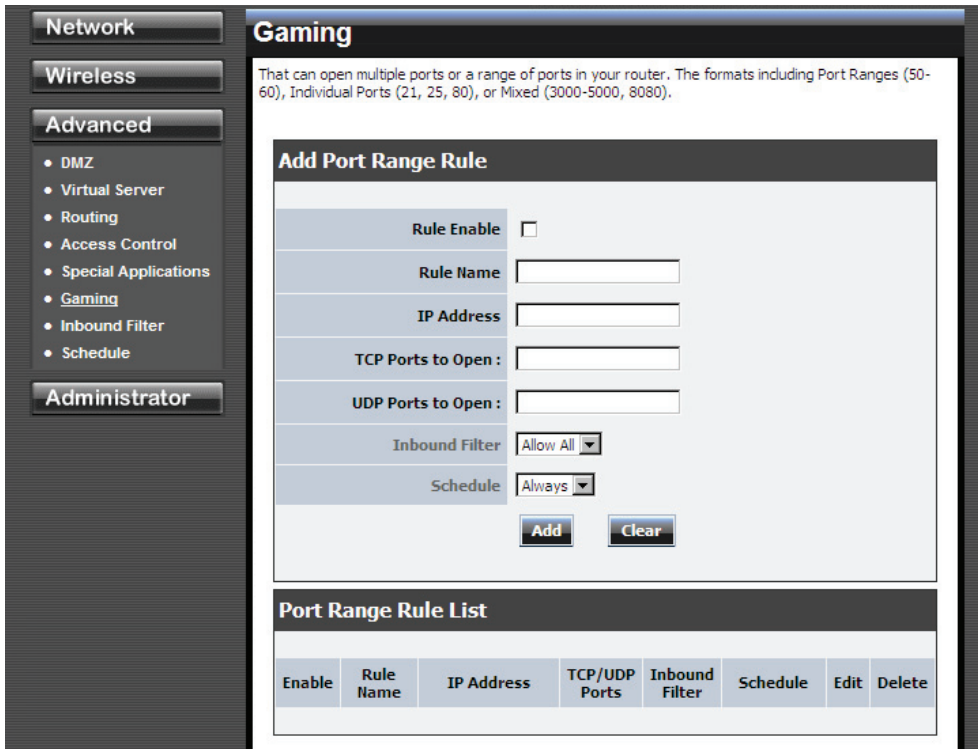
Network

Wireless

Advanced

• DMZ
• Virtual Server
• Routing
• Access Control
• Special Applications
• Gaming
• Inbound Filter
• Schedule

Administrator

Gaming

That can open multiple ports or a range of ports in your router. The formats including Port Ranges (50-60), Individual Ports (21, 25, 80), or Mixed (3000-5000, 8080).

Add Port Range Rule

Rule Enable

Rule Name

IP Address

TCP Ports to Open :

UDP Ports to Open :

Inbound Filter Allow All

Schedule Always

Add Clear

Port Range Rule List

| Enable | Rule Name | IP Address | TCP/UDP Ports | Inbound Filter | Schedule | Edit | Delete |
|---|---|---|---|---|---|---|---|